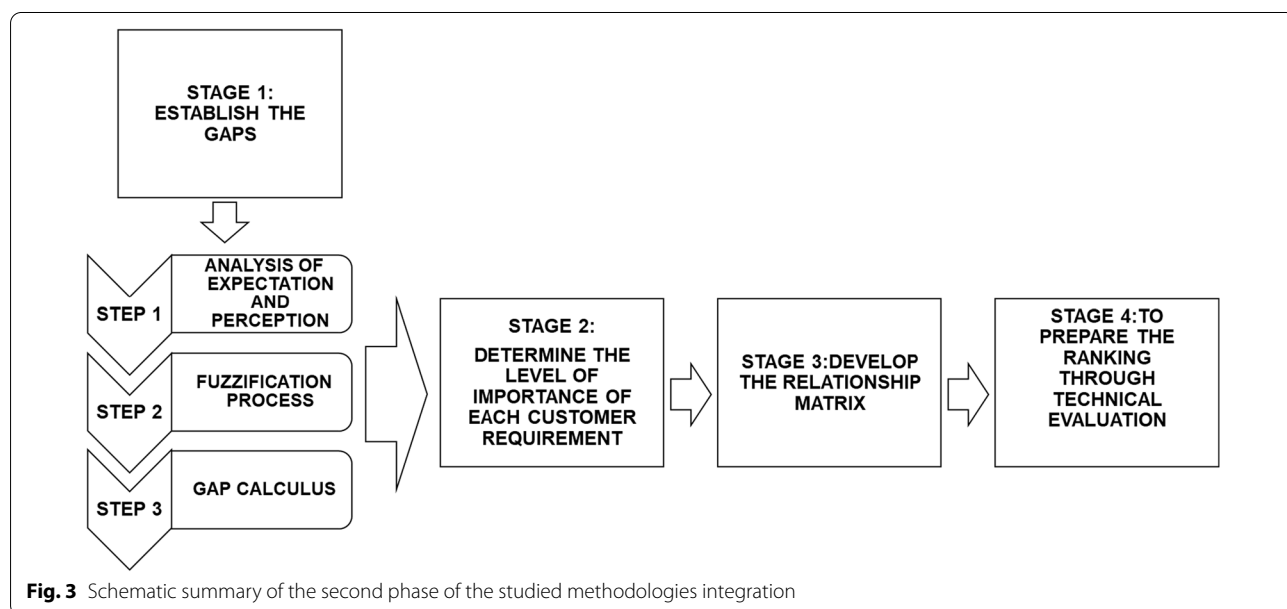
STAGE 1:
ESTABLISH THE GAPS

STEP 1

ANALYSIS OF EXPECTATION AND PERCEPTION

STEP 2

FUZZIFICATION PROCESS

STEP 3

GAP CALCULUS

STAGE 2:
DETERMINE THE LEVEL OF IMPORTANCE OF EACH CUSTOMER REQUIREMENT

STAGE 3:DEVELOP THE RELATIONSHIP MATRIX

STAGE 4:TO PREPARE THE RANKING THROUGH TECHNICAL EVALUATION

**Fig. 3** Schematic summary of the second phase of the studied methodologies integration